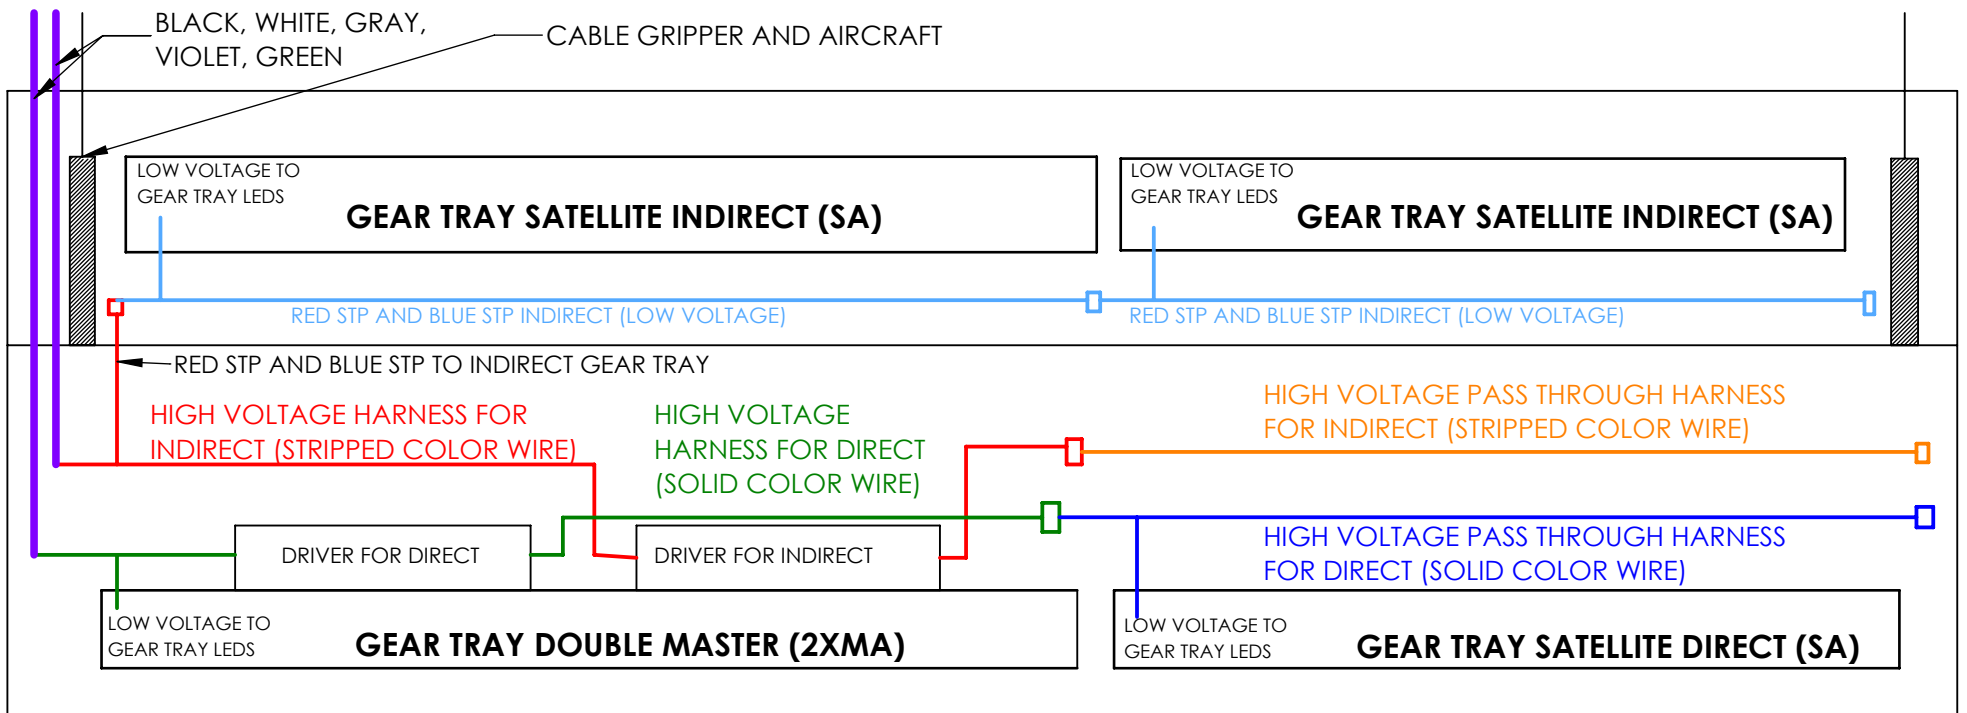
BLACK, WHITE, GRAY, VIOLET, GREEN

CABLE GRIPPER AND AIRCRAFT

LOW VOLTAGE TO GEAR TRAY LEDS

GEAR TRAY SATELLITE INDIRECT (SA)

LOW VOLTAGE TO GEAR TRAY LEDS

GEAR TRAY SATELLITE INDIRECT (SA)

RED STP AND BLUE STP INDIRECT (LOW VOLTAGE)

RED STP AND BLUE STP INDIRECT (LOW VOLTAGE)

RED STP AND BLUE STP TO INDIRECT GEAR TRAY

HIGH VOLTAGE HARNESS FOR INDIRECT (STRIPPED COLOR WIRE)

HIGH VOLTAGE HARNESS FOR DIRECT (SOLID COLOR WIRE)

HIGH VOLTAGE PASS THROUGH HARNESS FOR INDIRECT (STRIPPED COLOR WIRE)

HIGH VOLTAGE PASS THROUGH HARNESS FOR DIRECT (SOLID COLOR WIRE)

DRIVER FOR DIRECT

DRIVER FOR INDIRECT

LOW VOLTAGE TO GEAR TRAY LEDS

GEAR TRAY DOUBLE MASTER (2XMA)

LOW VOLTAGE TO GEAR TRAY LEDS

GEAR TRAY SATELLITE DIRECT (SA)